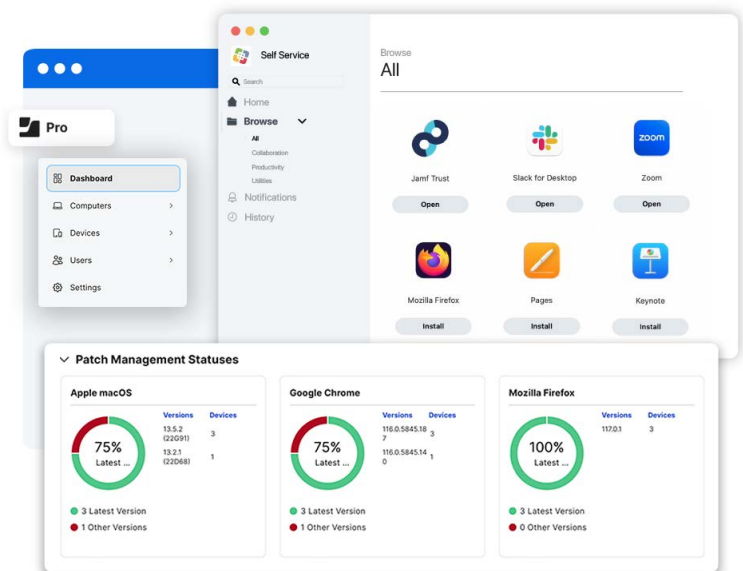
Pro

Dashboard
Computers
Devices
Users
Settings

Self Service
Search
Home
Browse
All
Collaboration
Productivity
Utilities
Notifications
History

Browse
All

Jamf Trust
Open
Slack for Desktop
Open
zoom
Zoom
Open
Mozilla Firefox
Install
Pages
Install
Keynote
Install

Patch Management Statuses

Apple macOS
75%
Latest ...
| Versions | Devices |
|---|---|
| 13.5.2 (22G91) | 3 |
| 13.2.1 (22D68) | 1 |
3 Latest Version
1 Other Versions

Google Chrome
75%
Latest ...
| Versions | Devices |
|---|---|
| 116.0.5845.187 | 3 |
| 116.0.5845.140 | 1 |
3 Latest Version
1 Other Versions

Mozilla Firefox
100%
Latest ...
| Versions | Devices |
|---|---|
| 117.0.1 | 3 |
3 Latest Version
0 Other Versions